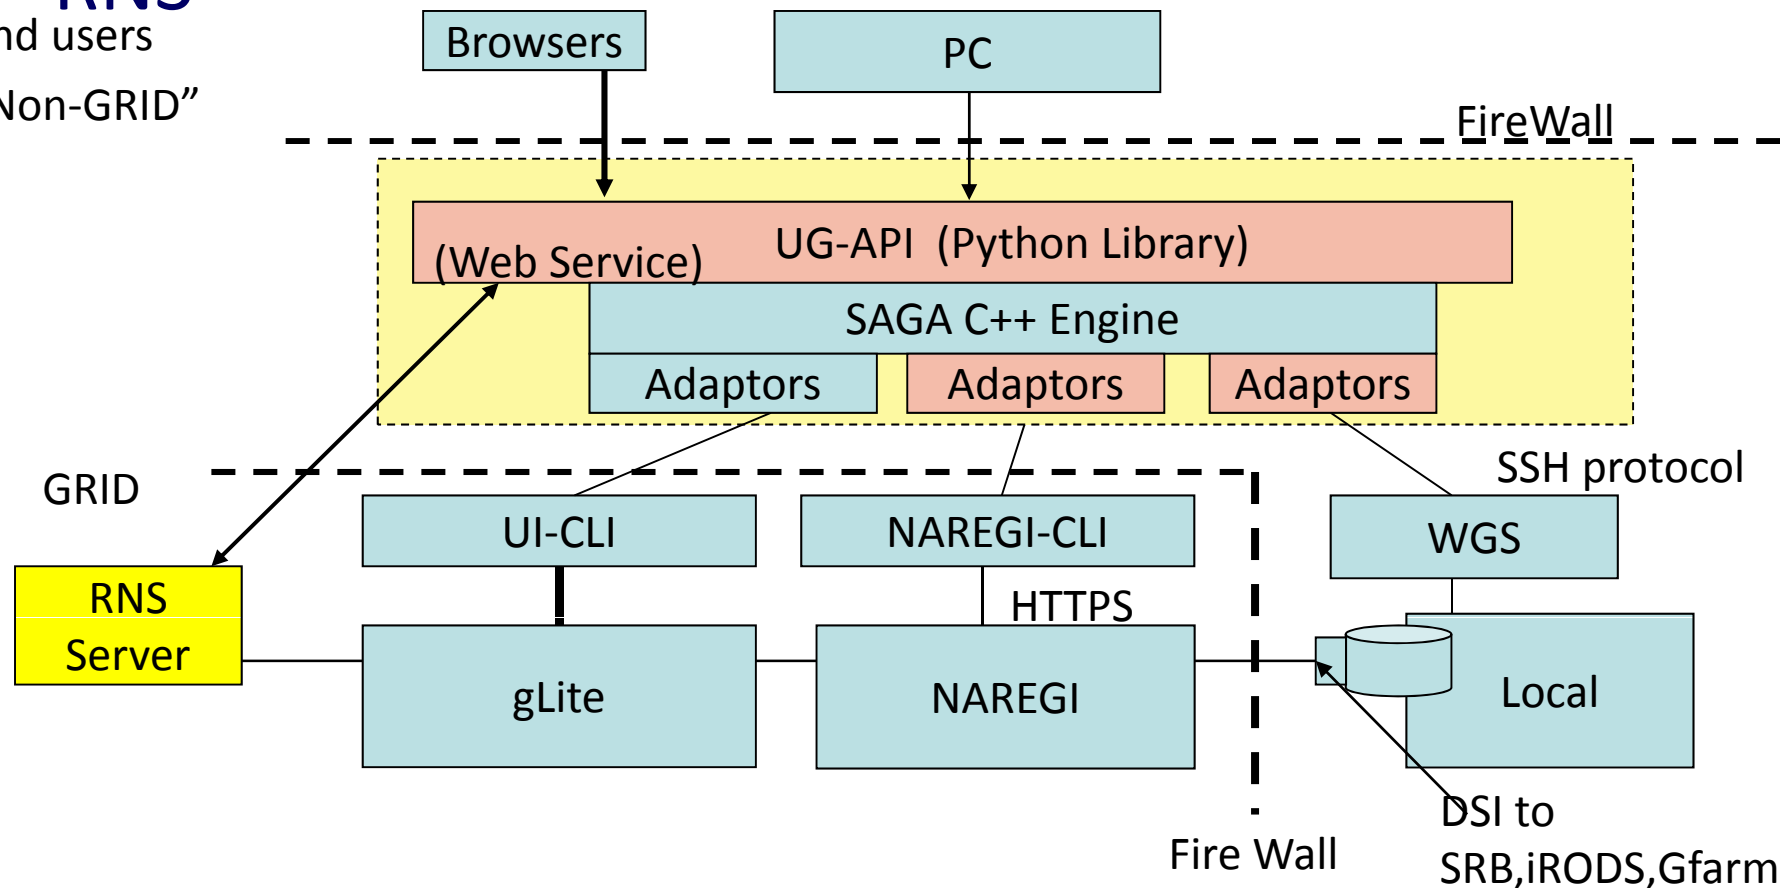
nd users

Non-GRID”

Browsers

PC

FireWall

UG-API (Python Library)

(Web Service)

SAGA C++ Engine

Adaptors

Adaptors

Adaptors

SSH protocol

GRID

UI-CLI

NAREGI-CLI

WGS

RNS Server

HTTPS

gLite

NAREGI

Local

DSI to SRB,iRODS,Gfarm

Fire Wall